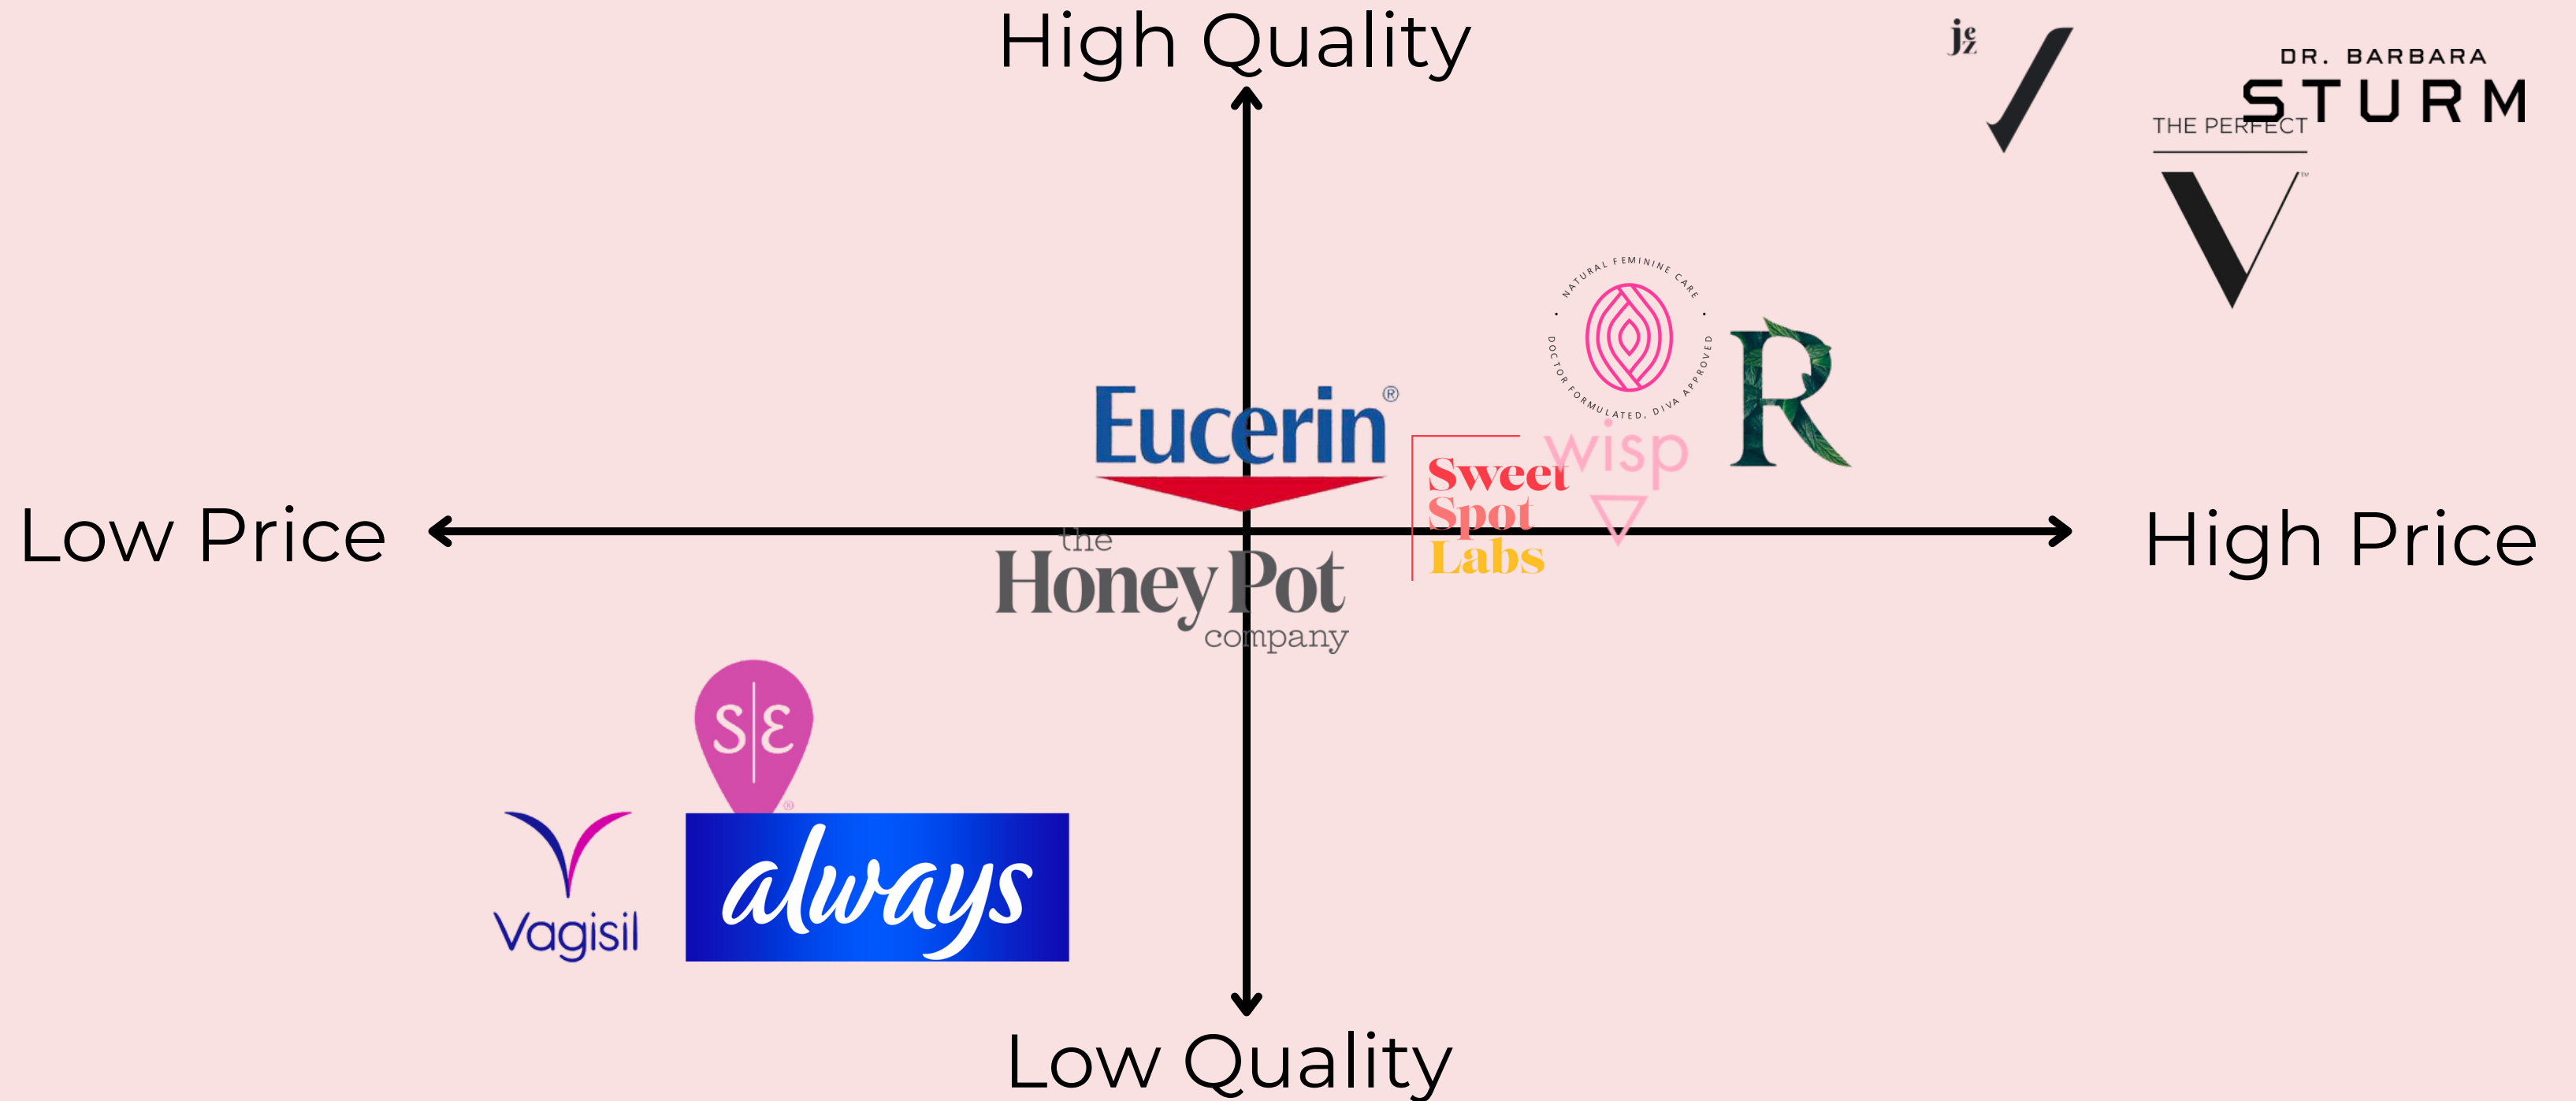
High Quality

jjz

DR. BARBARA STURM

THE PERFECT V

NATURAL FEMININE CARE · DOCTOR FORMULATED, DIVA APPROVED ·

R

Eucerin®

wisp

Sweet Spot Labs

Low Price

High Price

the Honey Pot company

S|E

Vagisil

always

Low Quality